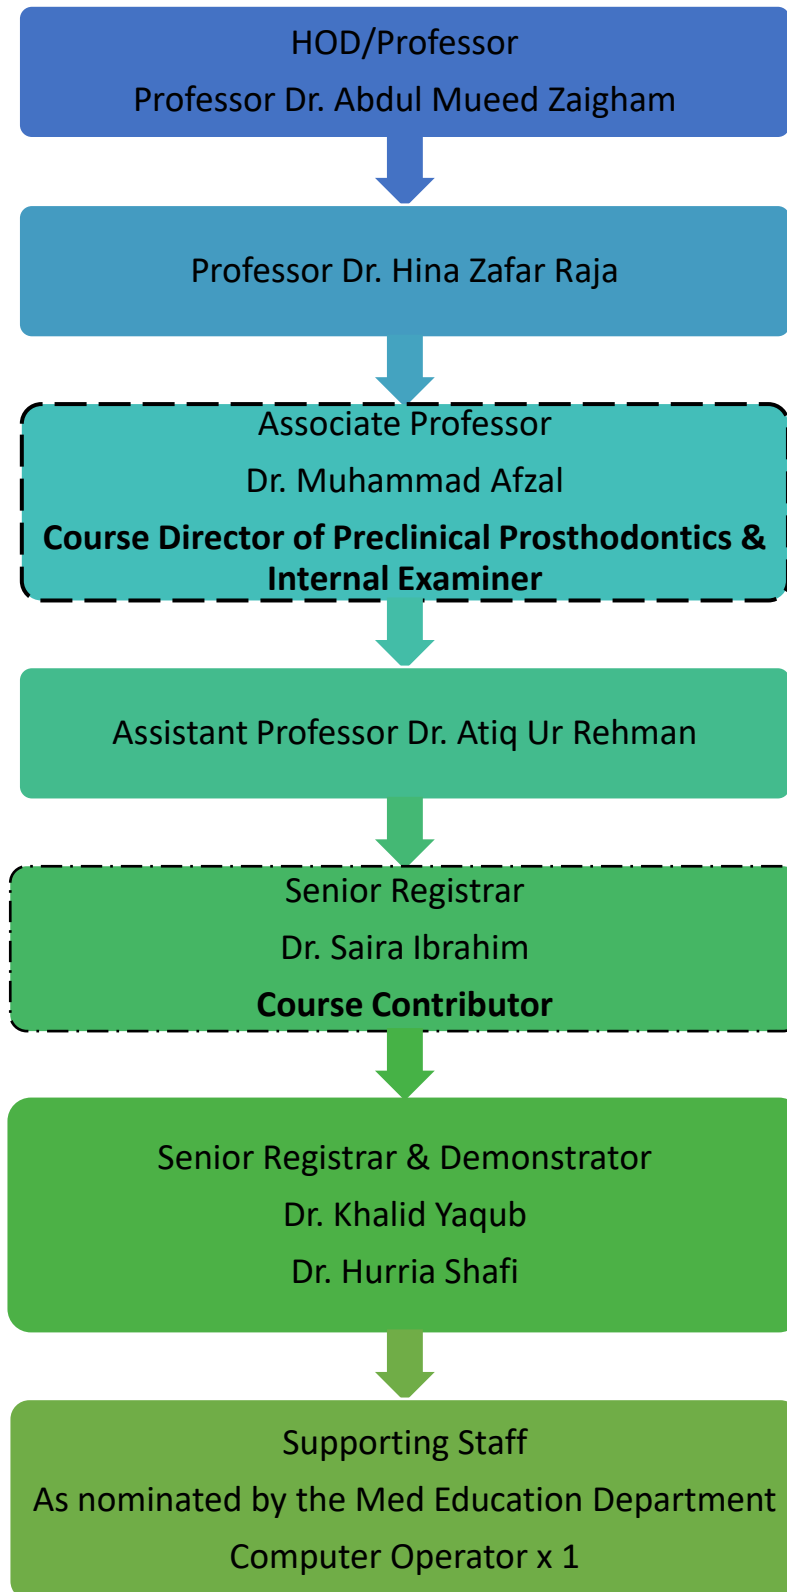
HOD/Professor
Professor Dr. Abdul Mueed Zaigham

Professor Dr. Hina Zafar Raja

Associate Professor
Dr. Muhammad Afzal
**Course Director of Preclinical Prosthodontics & Internal Examiner**

Assistant Professor Dr. Atiq Ur Rehman

Senior Registrar
Dr. Saira Ibrahim
**Course Contributor**

Senior Registrar & Demonstrator
Dr. Khalid Yaqub
Dr. Hurria Shafi

Supporting Staff
As nominated by the Med Education Department
Computer Operator x 1